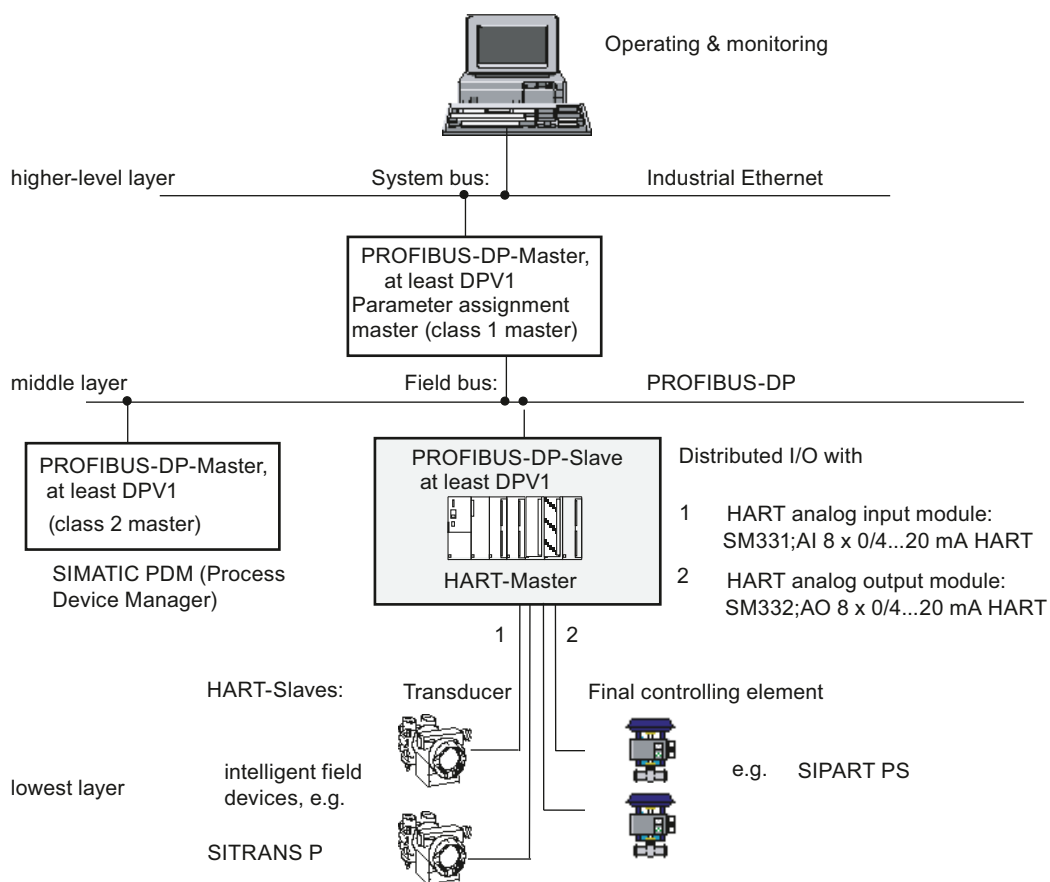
Operating & monitoring

higher-level layer

System bus:

Industrial Ethernet

PROFIBUS-DP-Master, at least DPV1 Parameter assignment master (class 1 master)

middle layer

Field bus:

PROFIBUS-DP

PROFIBUS-DP-Master, at least DPV1 (class 2 master)

SIMATIC PDM (Process Device Manager)

PROFIBUS-DP-Slave at least DPV1

HART-Master

Distributed I/O with

1 HART analog input module: SM331;AI 8 x 0/4...20 mA HART

2 HART analog output module: SM332;AO 8 x 0/4...20 mA HART

1

2

HART-Slaves:

Transducer

Final controlling element

lowest layer

intelligent field devices, e.g.

SITRANS P

e.g. SIPART PS